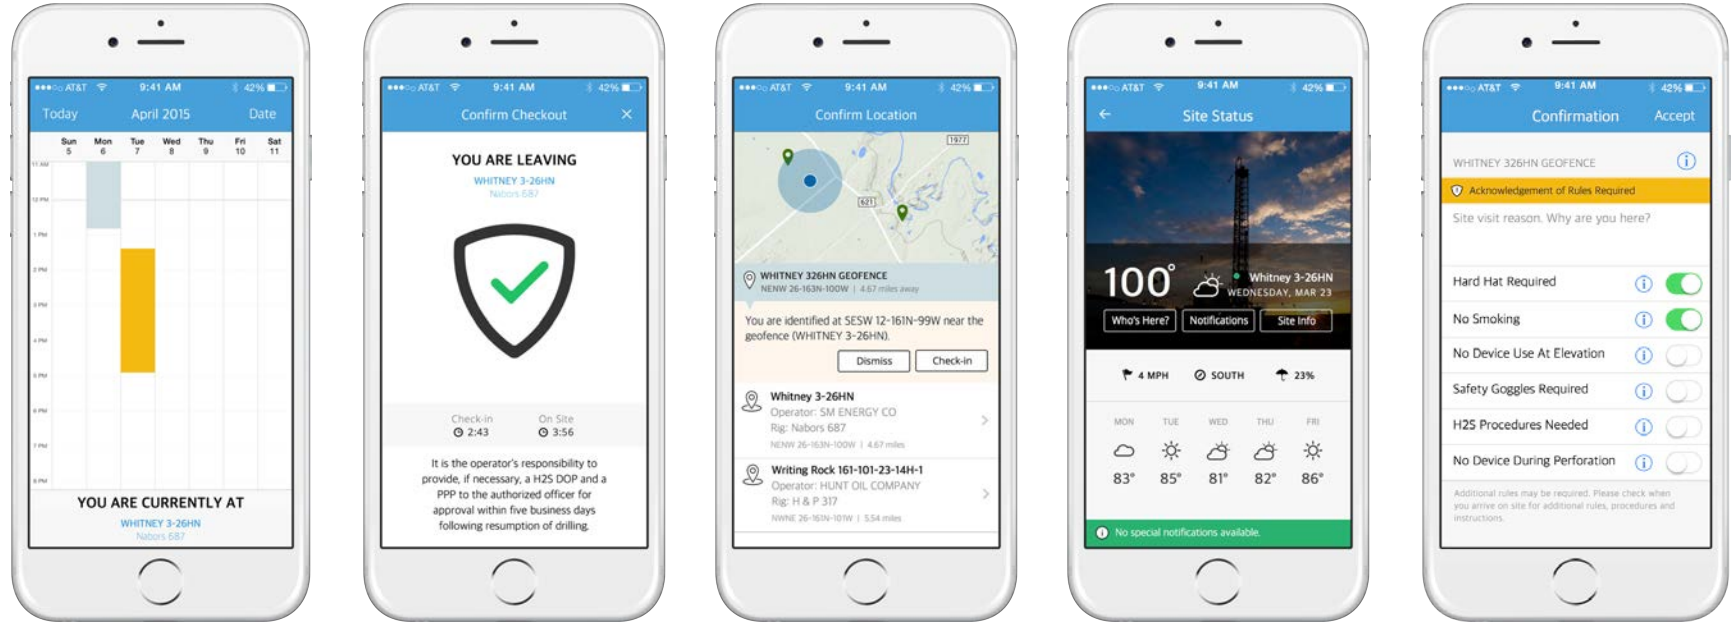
●●●○○ AT&T 9:41 AM 42%

Today April 2015 Date

Sun 5 Mon 6 Tue 7 Wed 8 Thu 9 Fri 10 Sat 11

11 AM
12 PM
1 PM
2 PM
3 PM
4 PM
5 PM
6 PM
7 PM
8 PM

YOU ARE CURRENTLY AT
WHITNEY 3-26HN
Nabors 687

●●●○○ AT&T 9:41 AM 42%

Confirm Checkout ×

YOU ARE LEAVING
WHITNEY 3-26HN
Nabors 687

Check-in 2:43
On Site 3:56

It is the operator's responsibility to provide, if necessary, a H2S DOP and a PPP to the authorized officer for approval within five business days following resumption of drilling.

●●●○○ AT&T 9:41 AM 42%

Confirm Location

1977
621

WHITNEY 326HN GEOFENCE
NENW 26-163N-100W | 4.67 miles away

You are identified at SESW 12-161N-99W near the geofence (WHITNEY 3-26HN).

Dismiss Check-in

Whitney 3-26HN
Operator: SM ENERGY CO
Rig: Nabors 687
NENW 26-163N-100W | 4.67 miles

Writing Rock 161-101-23-14H-1
Operator: HUNT OIL COMPANY
Rig: H & P 317
NWNE 26-161N-101W | 5.54 miles

●●●○○ AT&T 9:41 AM 42%

Site Status

100°
Whitney 3-26HN
WEDNESDAY, MAR 23

Who's Here? Notifications Site Info

4 MPH SOUTH 23%

MON TUE WED THU FRI
83° 85° 81° 82° 86°

No special notifications available.

●●●○○ AT&T 9:41 AM 42%

Confirmation Accept

WHITNEY 326HN GEOFENCE
Acknowledgement of Rules Required
Site visit reason. Why are you here?

Hard Hat Required
No Smoking
No Device Use At Elevation
Safety Goggles Required
H2S Procedures Needed
No Device During Perforation

Additional rules may be required. Please check when you arrive on site for additional rules, procedures and instructions.